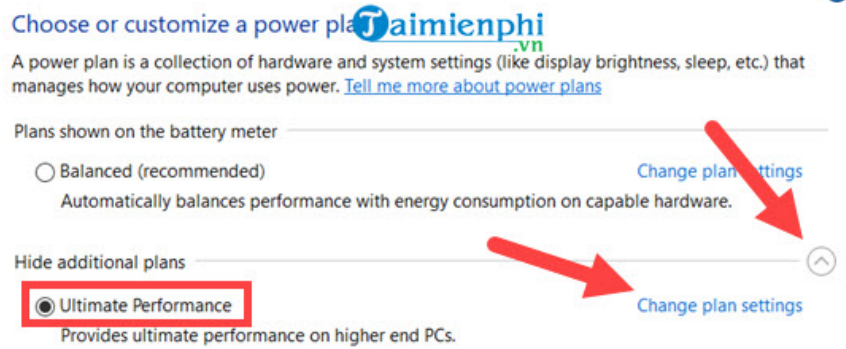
Choose or customize a power pla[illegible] Taimienphi .vn

A power plan is a collection of hardware and system settings (like display brightness, sleep, etc.) that manages how your computer uses power. Tell me more about power plans

Plans shown on the battery meter

Balanced (recommended)

Change plan settings

Automatically balances performance with energy consumption on capable hardware.

Hide additional plans

Ultimate Performance

Change plan settings

Provides ultimate performance on higher end PCs.